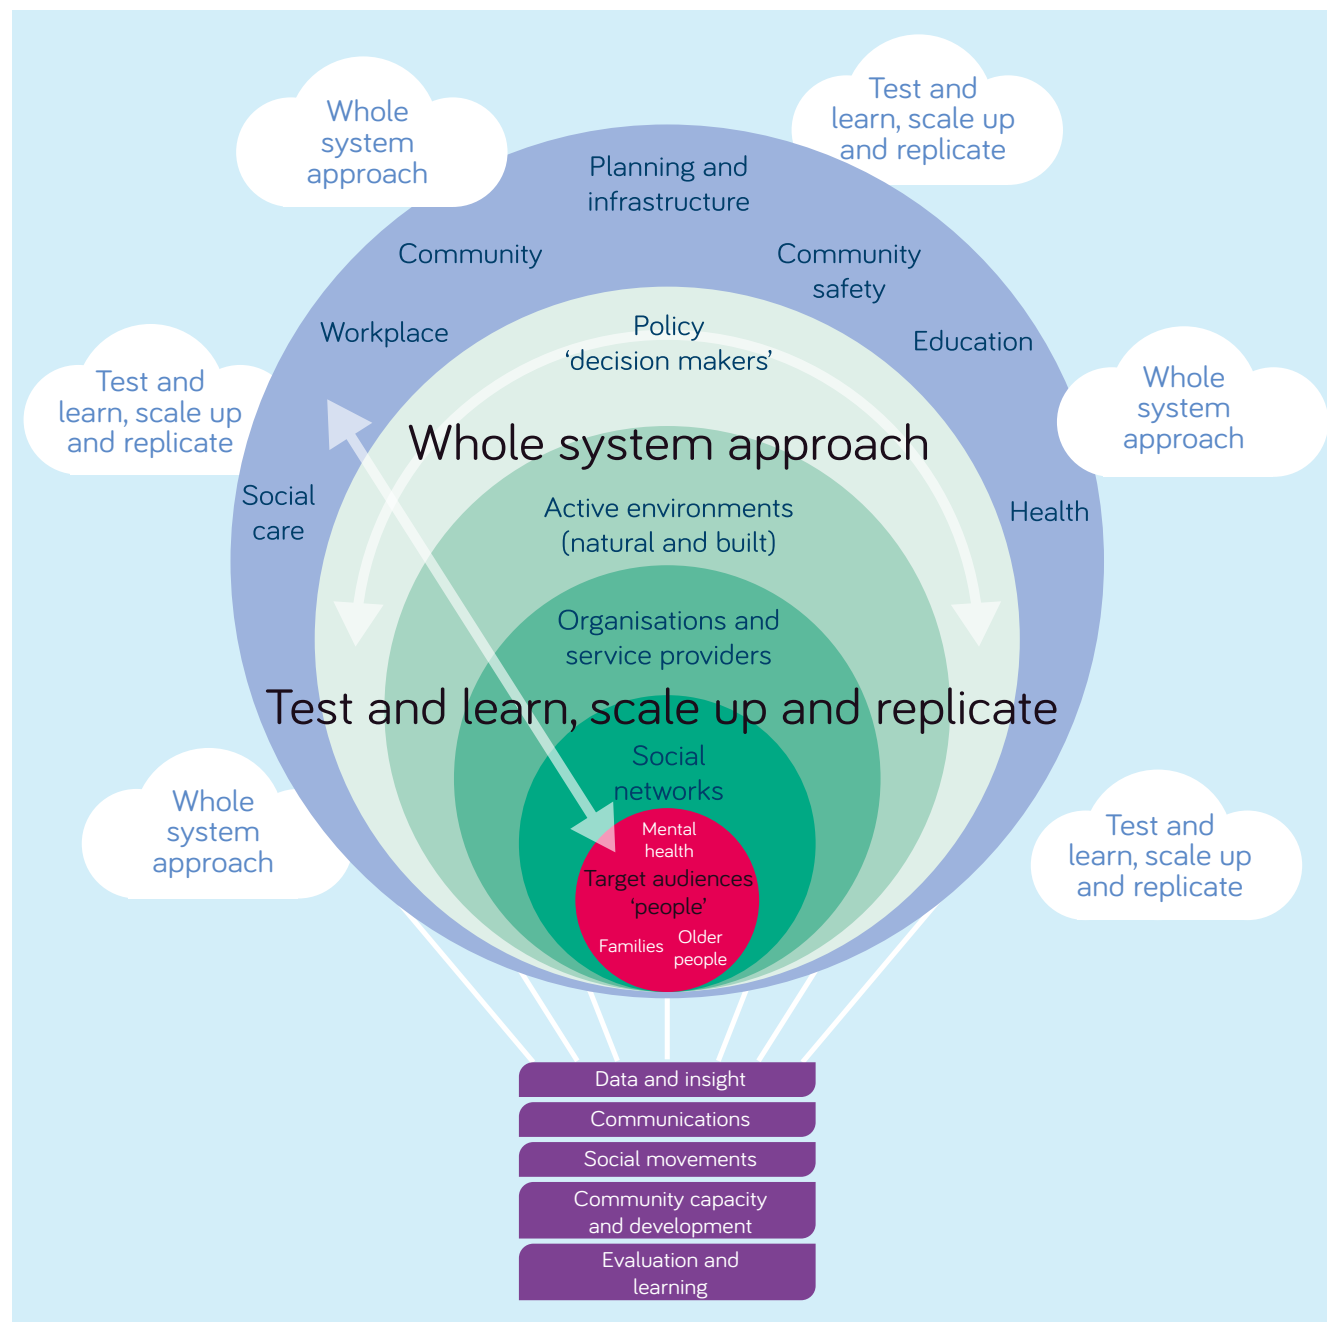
Whole system approach

Test and learn, scale up and replicate

Planning and infrastructure

Community

Community safety

Workplace

Policy ‘decision makers’

Education

Test and learn, scale up and replicate

Whole system approach

Whole system approach

Social care

Health

Active environments (natural and built)

Organisations and service providers

Test and learn, scale up and replicate

Social networks

Whole system approach

Test and learn, scale up and replicate

Mental health

Target audiences ‘people’

Families

Older people

Data and insight

Communications

Social movements

Community capacity and development

Evaluation and learning